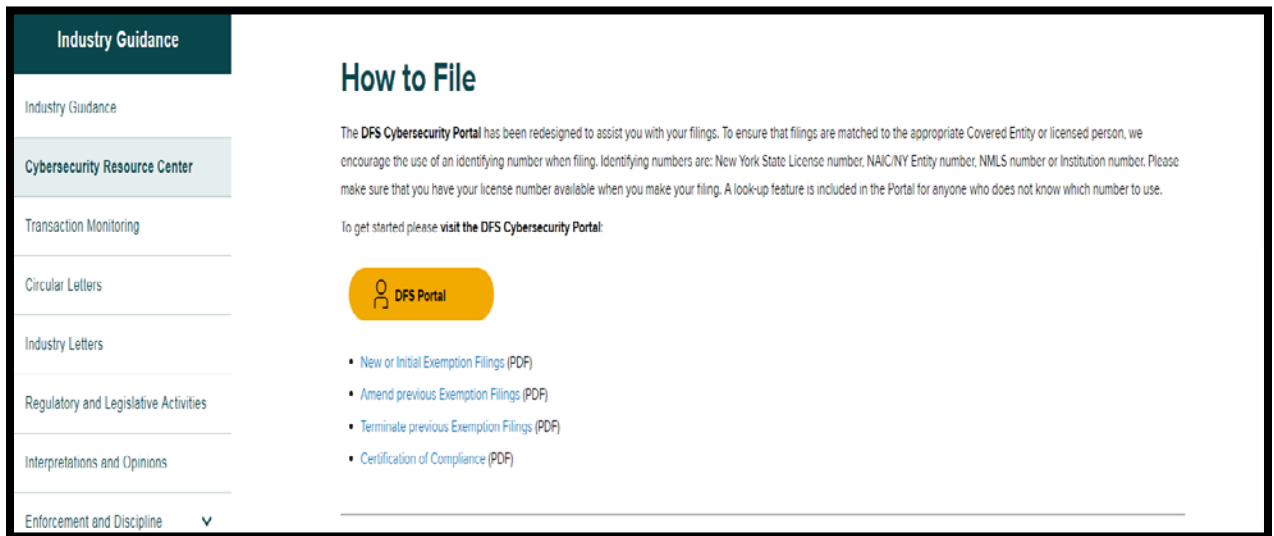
Industry Guidance

Industry Guidance

Cybersecurity Resource Center

Transaction Monitoring

Circular Letters

Industry Letters

Regulatory and Legislative Activities

Interpretations and Opinions

Enforcement and Discipline

How to File

The DFS Cybersecurity Portal has been redesigned to assist you with your filings. To ensure that filings are matched to the appropriate Covered Entity or licensed person, we encourage the use of an identifying number when filing. Identifying numbers are: New York State License number, NAIC/NY Entity number, NMLS number or Institution number. Please make sure that you have your license number available when you make your filing. A look-up feature is included in the Portal for anyone who does not know which number to use.

To get started please visit the DFS Cybersecurity Portal:

DFS Portal

- New or Initial Exemption Filings (PDF)
- Amend previous Exemption Filings (PDF)
- Terminate previous Exemption Filings (PDF)
- Certification of Compliance (PDF)